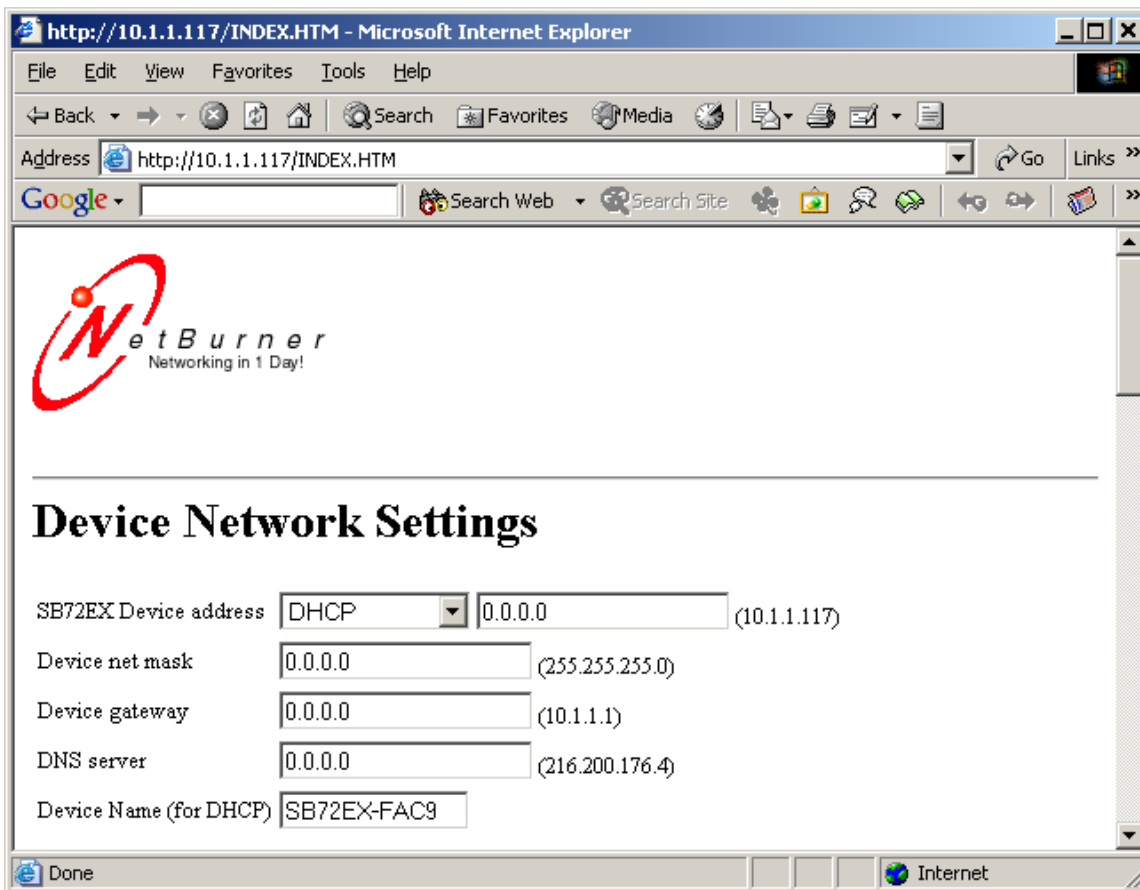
http://10.1.1.117/INDEX.HTM - Microsoft Internet Explorer

File Edit View Favorites Tools Help

Back Search Favorites Media

Address http://10.1.1.117/INDEX.HTM Go Links

Google Search Web Search Site

NetBurner
Networking in 1 Day!

Device Network Settings

SB72EX Device address DHCP 0.0.0.0 (10.1.1.117)

Device net mask 0.0.0.0 (255.255.255.0)

Device gateway 0.0.0.0 (10.1.1.1)

DNS server 0.0.0.0 (216.200.176.4)

Device Name (for DHCP) SB72EX-FAC9

Done Internet